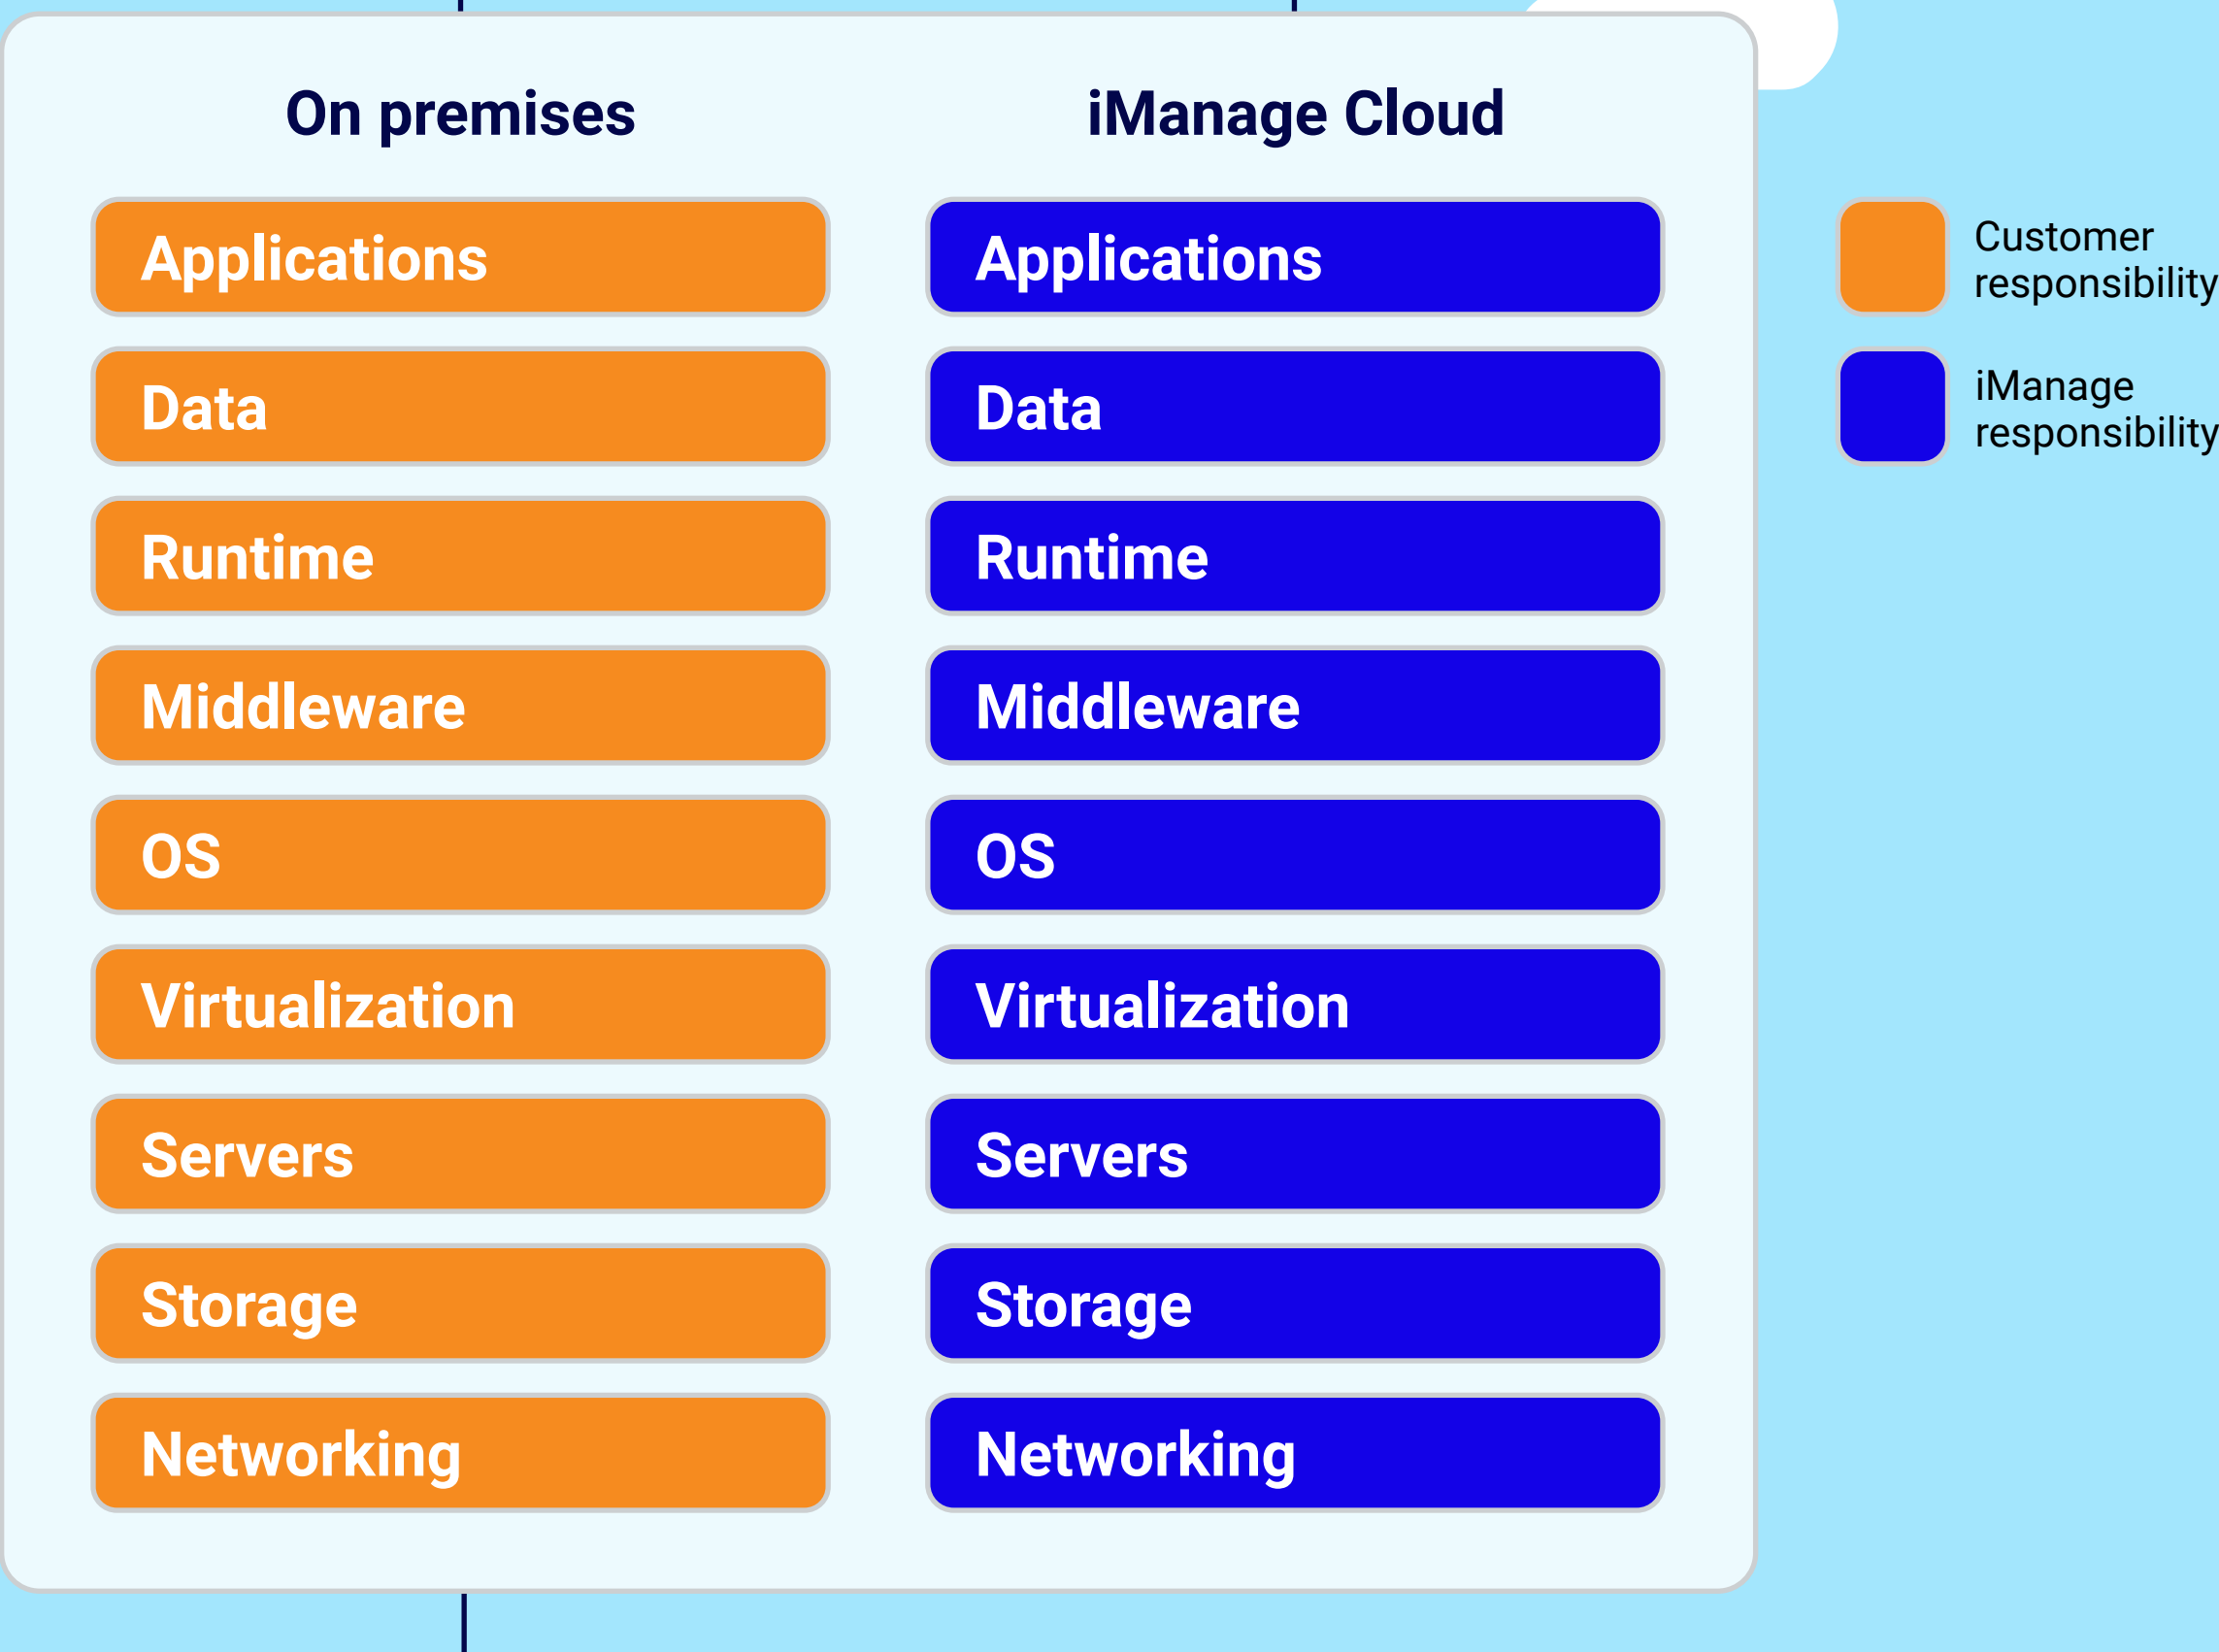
On premises

Applications
Data
Runtime
Middleware
OS
Virtualization
Servers
Storage
Networking

iManage Cloud

Applications
Data
Runtime
Middleware
OS
Virtualization
Servers
Storage
Networking

Customer responsibility

iManage responsibility